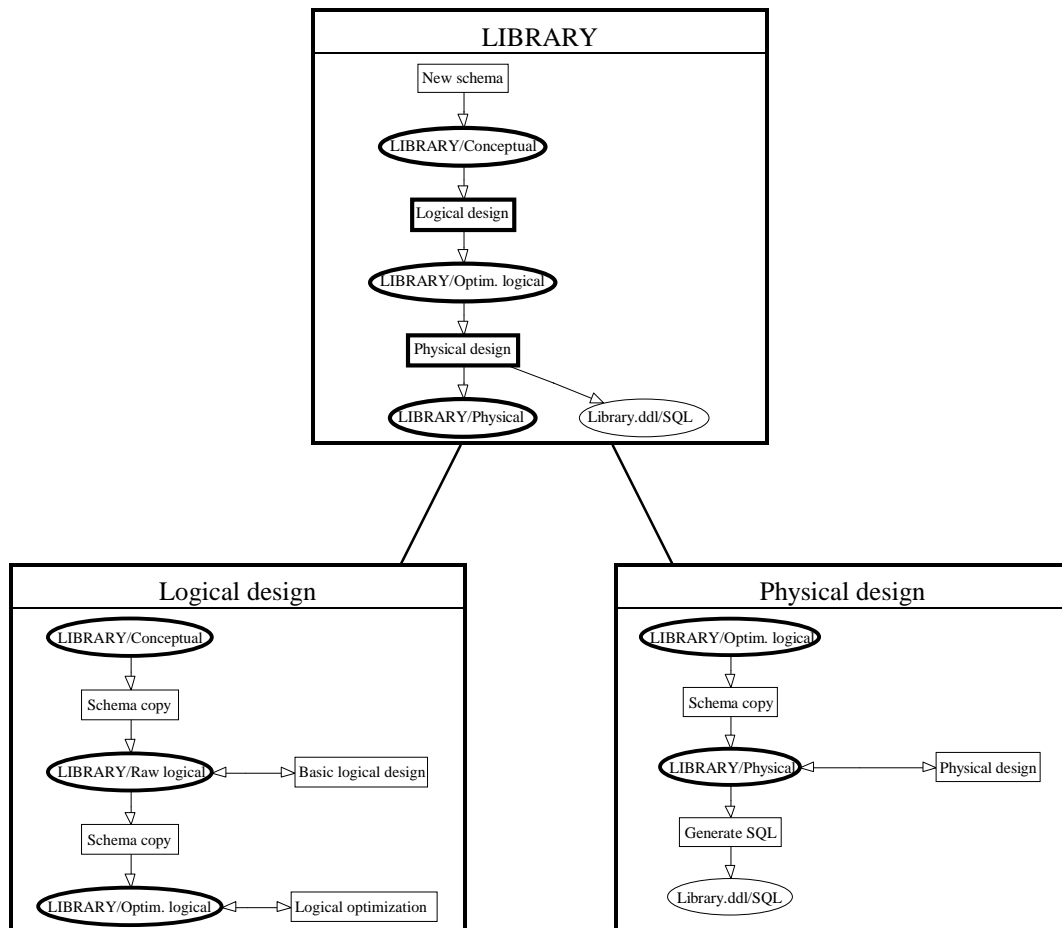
LIBRARY

New schema

LIBRARY/Conceptual

Logical design

LIBRARY/Optim. logical

Physical design

LIBRARY/Physical

Library.ddl/SQL

Logical design

LIBRARY/Conceptual

Schema copy

LIBRARY/Raw logical

Basic logical design

Schema copy

LIBRARY/Optim. logical

Logical optimization

Physical design

LIBRARY/Optim. logical

Schema copy

LIBRARY/Physical

Physical design

Generate SQL

Library.ddl/SQL